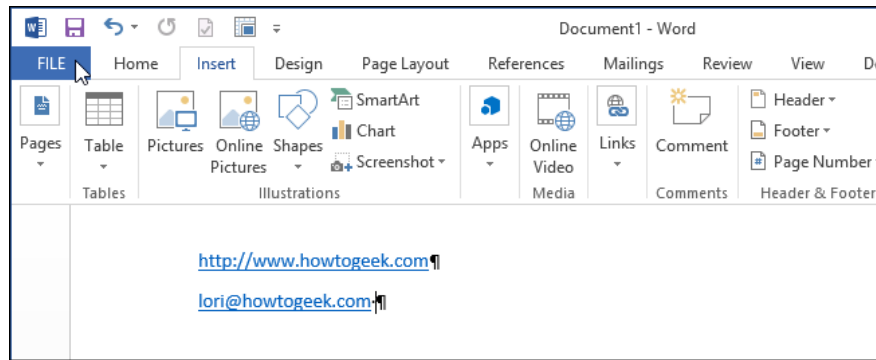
Document1 - Word

FILE Home Insert Design Page Layout References Mailings Review View D

Pages
Table
Tables
Pictures Online Pictures Shapes
SmartArt
Chart
Screenshot
Illustrations
Apps
Online Video
Media
Links
Comment
Comments
Header
Footer
Page Number
Header & Footer

http://www.howtogeek.com¶

lori@howtogeek.com¶